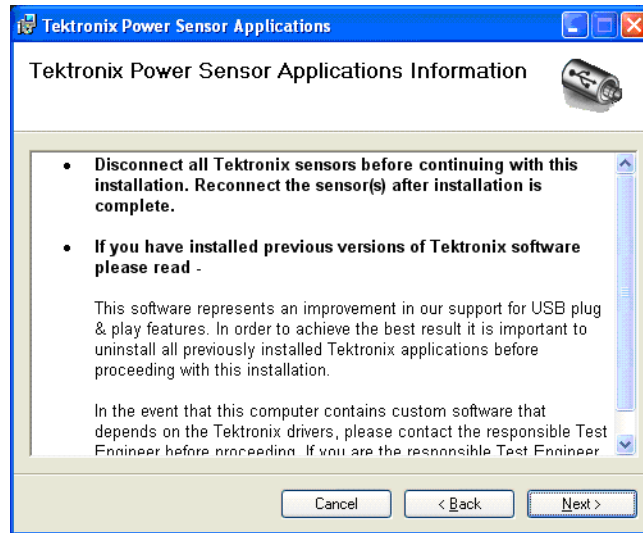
Tektronix Power Sensor Applications

Tektronix Power Sensor Applications Information

• Disconnect all Tektronix sensors before continuing with this installation. Reconnect the sensor(s) after installation is complete.

• If you have installed previous versions of Tektronix software please read -

This software represents an improvement in our support for USB plug & play features. In order to achieve the best result it is important to uninstall all previously installed Tektronix applications before proceeding with this installation.

In the event that this computer contains custom software that depends on the Tektronix drivers, please contact the responsible Test Engineer before proceeding. If you are the responsible Test Engineer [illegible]

Cancel

< Back

Next >